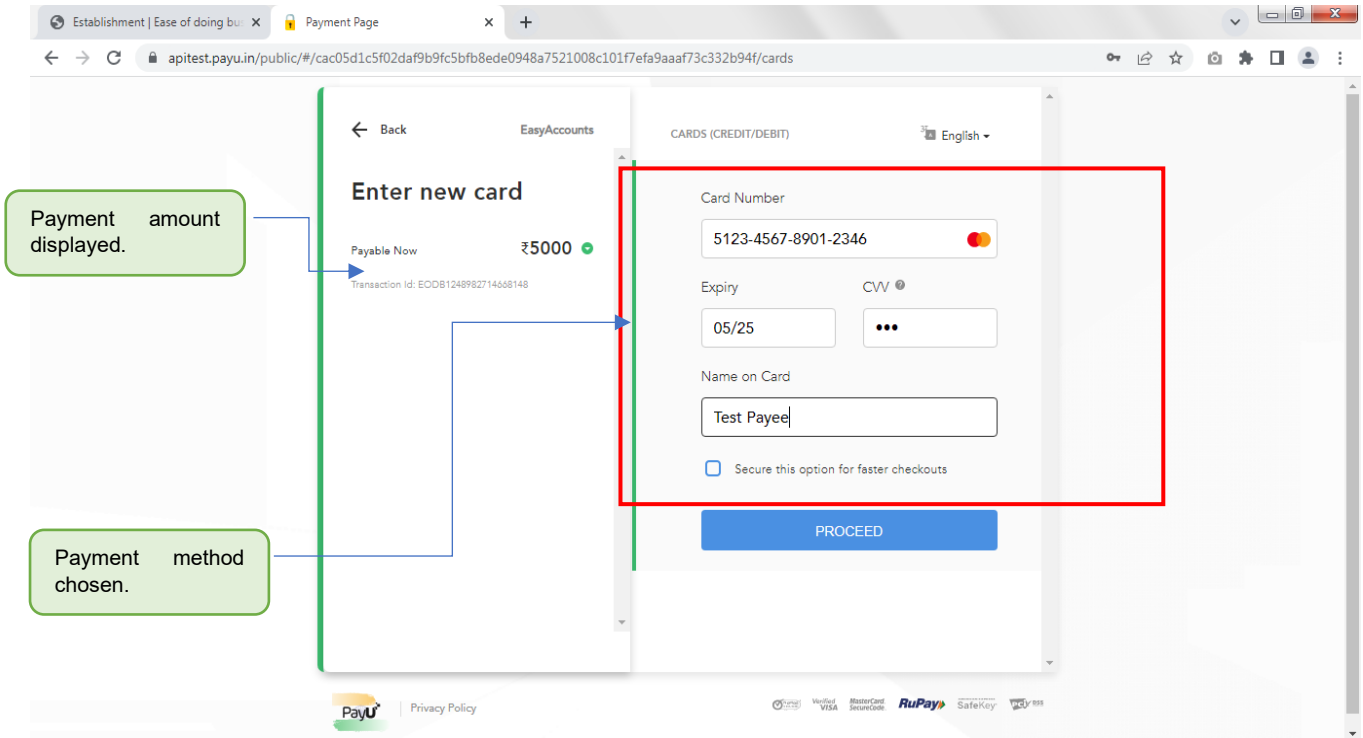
Establishment | Ease of doing bu ×
Payment Page ×
+

apitest.payu.in/public/#/cac05d1c5f02daf9b9fc5bfb8ede0948a7521008c101f7efa9aaaf73c332b94f/cards

Back
EasyAccounts

Enter new card

Payable Now
₹5000

Transaction Id: EODB1248982714668148

CARDS (CREDIT/DEBIT)
English

Card Number
5123-4567-8901-2346

Expiry
05/25

CVV
•••

Name on Card
Test Payee

Secure this option for faster checkouts

PROCEED

Payment amount displayed.

Payment method chosen.

PayU
Privacy Policy

Verified by VISA
MasterCard SecureCode
RuPay
SafeKey